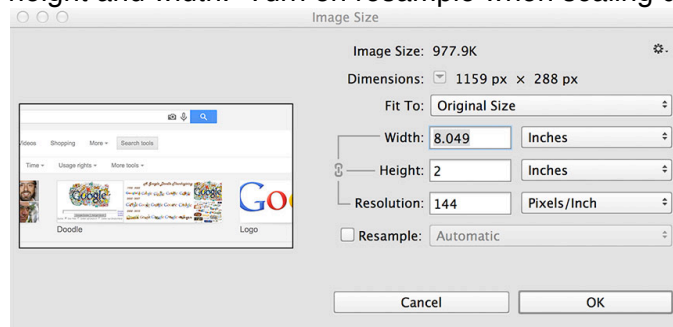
height and width. Turn on resample when scaling o

Image Size

Image Size: 977.9K

Dimensions: 1159 px × 288 px

Fit To: Original Size

Width: 8.049 Inches

Height: 2 Inches

Resolution: 144 Pixels/Inch

Resample: Automatic

Cancel

OK

ideos Shopping More Search tools

Time Usage rights More tools

Google

Doodle

Goo

Logo